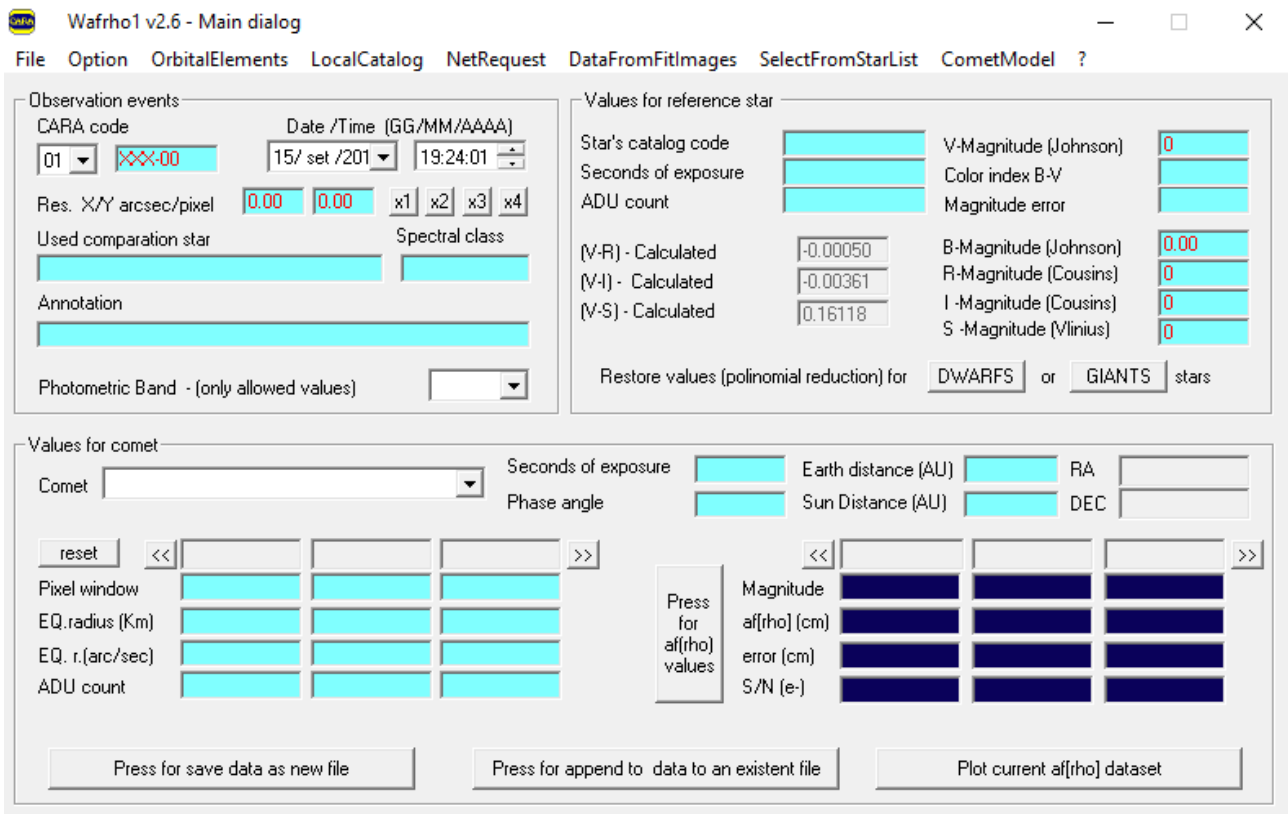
CARA Wafrho1 v2.6 - Main dialog

File Option OrbitalElements LocalCatalog NetRequest DataFromFitImages SelectFromStarList CometModel ?

Observation events
CARA code
01 XXX-00
Date /Time (GG/MM/AAAA)
15/ set /201 19:24:01
Res. X/Y arcsec/pixel 0.00 0.00 x1 x2 x3 x4
Used comparation star
Spectral class
Annotation
Photometric Band - (only allowed values)

Values for reference star
Star's catalog code
Seconds of exposure
ADU count
V-Magnitude (Johnson) 0
Color index B-V
Magnitude error
(V-R) - Calculated -0.00050
(V-I) - Calculated -0.00361
(V-S) - Calculated 0.16118
B-Magnitude (Johnson) 0.00
R-Magnitude (Cousins) 0
I -Magnitude (Cousins) 0
S -Magnitude (Vlinius) 0
Restore values (polinomial reduction) for DWARFS or GIANTS stars

Values for comet
Comet
Seconds of exposure
Phase angle
Earth distance (AU)
Sun Distance (AU)
RA
DEC
reset << >>
Pixel window
EQ.radius (Km)
EQ. r.(arc/sec)
ADU count
Press for af(rho) values
<< >>
Magnitude
af[rho] (cm)
error (cm)
S/N (e-)

Press for save data as new file
Press for append to data to an existent file
Plot current af[rho] dataset